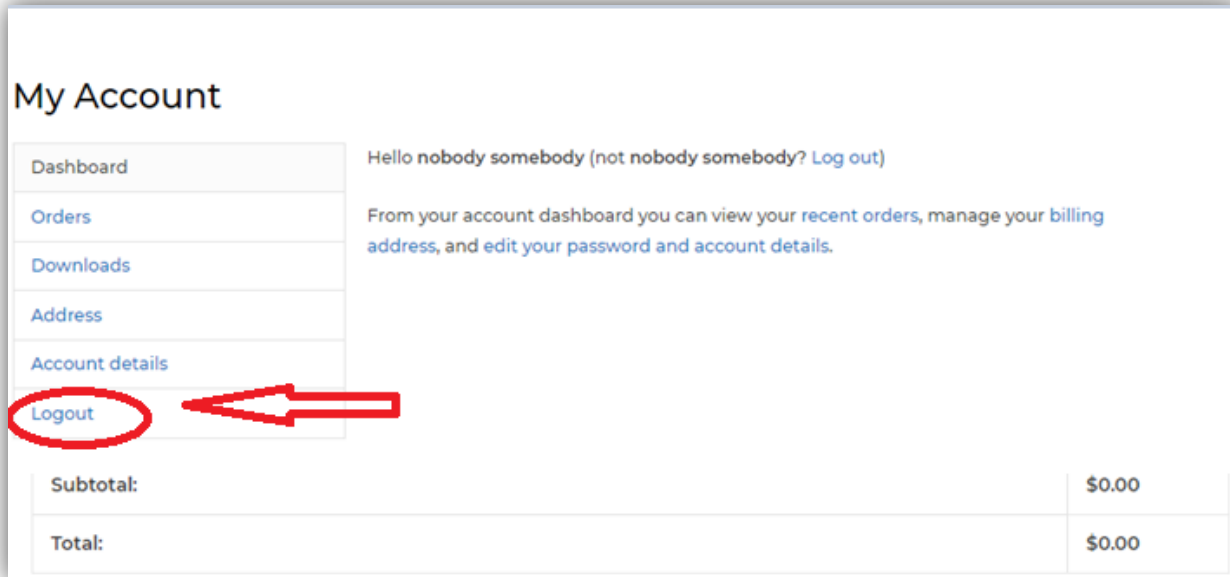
My Account

Dashboard
Orders
Downloads
Address
Account details
Logout

Hello **nobody somebody** (not **nobody somebody**? Log out)

From your account dashboard you can view your recent orders, manage your billing address, and edit your password and account details.

| | |
|---|---|
| **Subtotal:** | **$0.00** |
| **Total:** | **$0.00** |